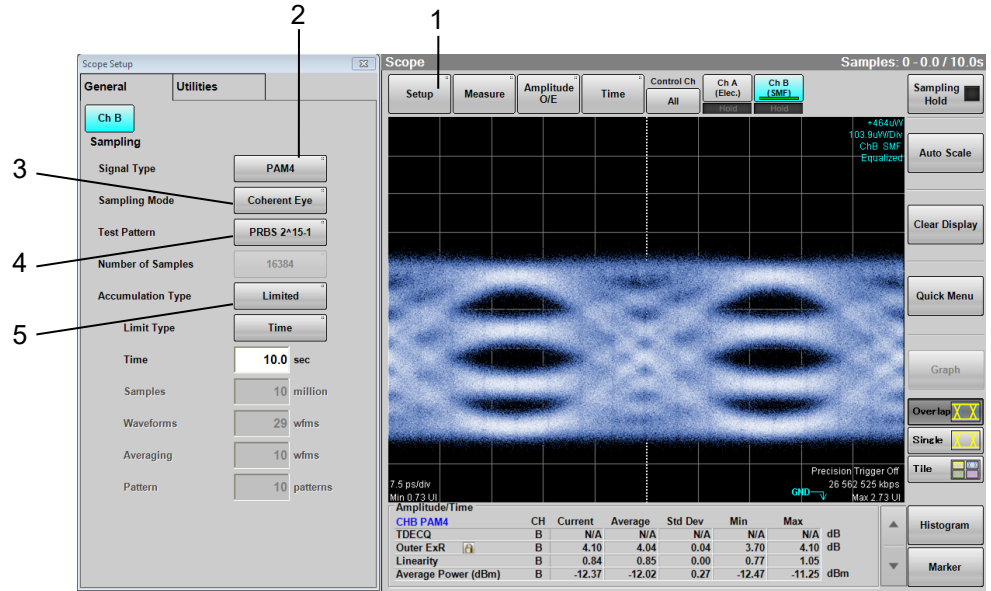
2
1
3
4
5

Scope Setup
General
Utilities
Ch B
Sampling
Signal Type
PAM4
Sampling Mode
Coherent Eye
Test Pattern
PRBS 2^15-1
Number of Samples
16384
Accumulation Type
Limited
Limit Type
Time
Time
10.0
sec
Samples
10
million
Waveforms
29
wfms
Averaging
10
wfms
Pattern
10
patterns

Scope
Samples: 0 - 0.0 / 10.0s
Setup
Measure
Amplitude O/E
Time
Control Ch
All
Ch A (Elec.)
Hold
Ch B (SMF)
Hold
Sampling Hold
+464uW
103.9uW/Div
ChB SMF
Equalized
Auto Scale
Clear Display
Quick Menu
Graph
Overlap
Single
Tile
7.5 ps/div
Min 0.73 UI
Precision Trigger Off
26.562 525 kbps
GND
Max 2.73 UI
Amplitude/Time

| CHB PAM4 | CH | Current | Average | Std Dev | Min | Max | |
|---|---|---|---|---|---|---|---|
| TDECQ | B | N/A | N/A | N/A | N/A | N/A | dB |
| Outer ExR | B | 4.10 | 4.04 | 0.04 | 3.70 | 4.10 | dB |
| Linearity | B | 0.84 | 0.85 | 0.00 | 0.77 | 1.05 | |
| Average Power (dBm) | B | -12.37 | -12.02 | 0.27 | -12.47 | -11.25 | dBm |

Histogram
Marker